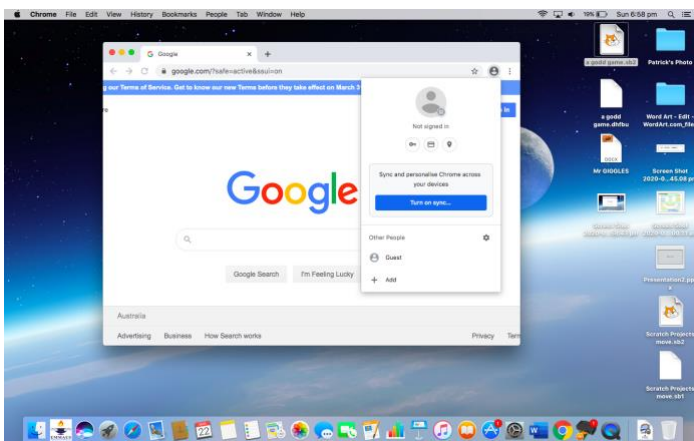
Chrome File Edit View History Bookmarks People Tab Window Help

19% Sun 6:58 pm

Google

google.com/?safe=active&ssui=on

g our Terms of Service. Get to know our new Terms before they take effect on March 3

Not signed in

Sync and personalise Chrome across your devices

Turn on sync...

Other People

Guest

Add

Google

Google Search

I'm Feeling Lucky

Australia

Advertising Business How Search works

Privacy Terr

a godd game.sb2

Patrick's Photo

a godd game.dhfbu

Word Art - Edit - WordArt.com_file

DOCX

Mr GIGGLES

Screen Shot 2020-0...45.08 pm

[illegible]

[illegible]

Presentation2.pptx

Scratch Projects move.sb2

Scratch Projects move.sb1

22